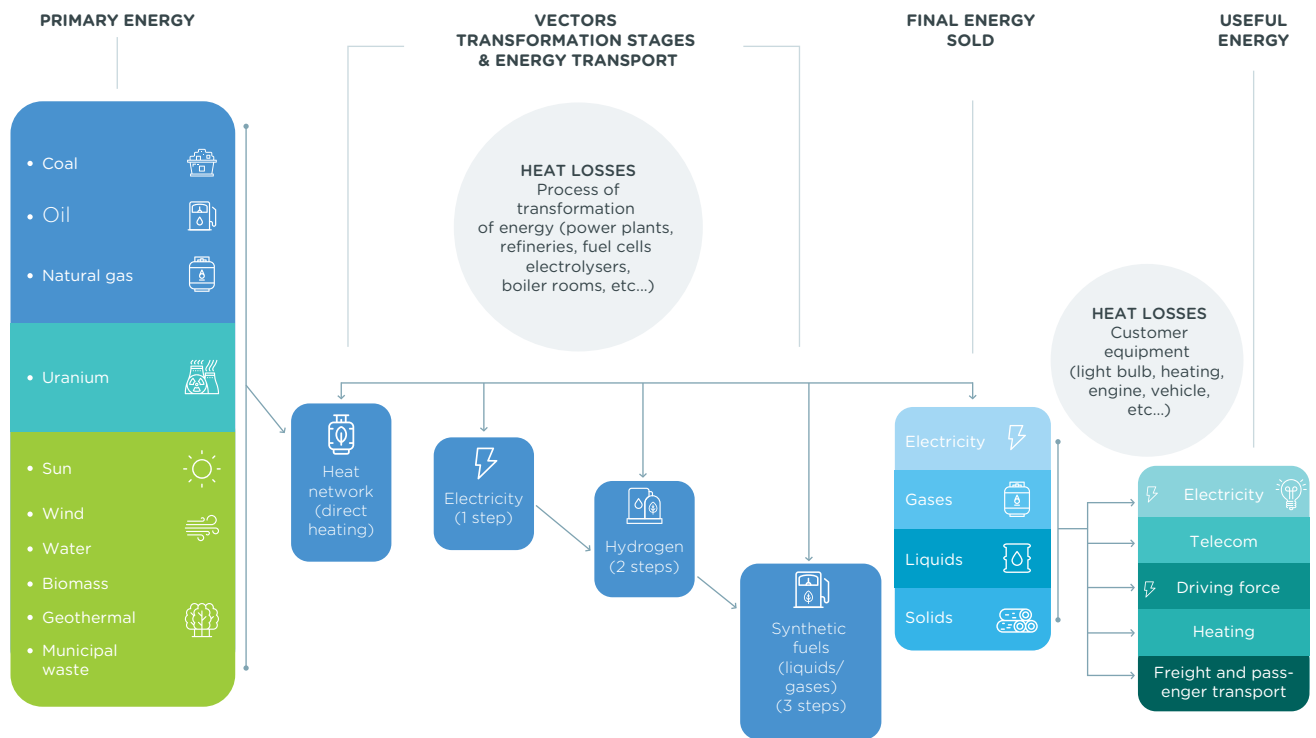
PRIMARY ENERGY

VECTORS
TRANSFORMATION STAGES
& ENERGY TRANSPORT

FINAL ENERGY
SOLD

USEFUL
ENERGY

• Coal
• Oil
• Natural gas
• Uranium
• Sun
• Wind
• Water
• Biomass
• Geothermal
• Municipal waste

HEAT LOSSES
Process of transformation of energy (power plants, refineries, fuel cells electrolysers, boiler rooms, etc...)

Heat network (direct heating)

Electricity (1 step)

Hydrogen (2 steps)

Synthetic fuels (liquids/ gases) (3 steps)

Electricity
Gases
Liquids
Solids

HEAT LOSSES
Customer equipment (light bulb, heating, engine, vehicle, etc...)

Electricity
Telecom
Driving force
Heating
Freight and passenger transport